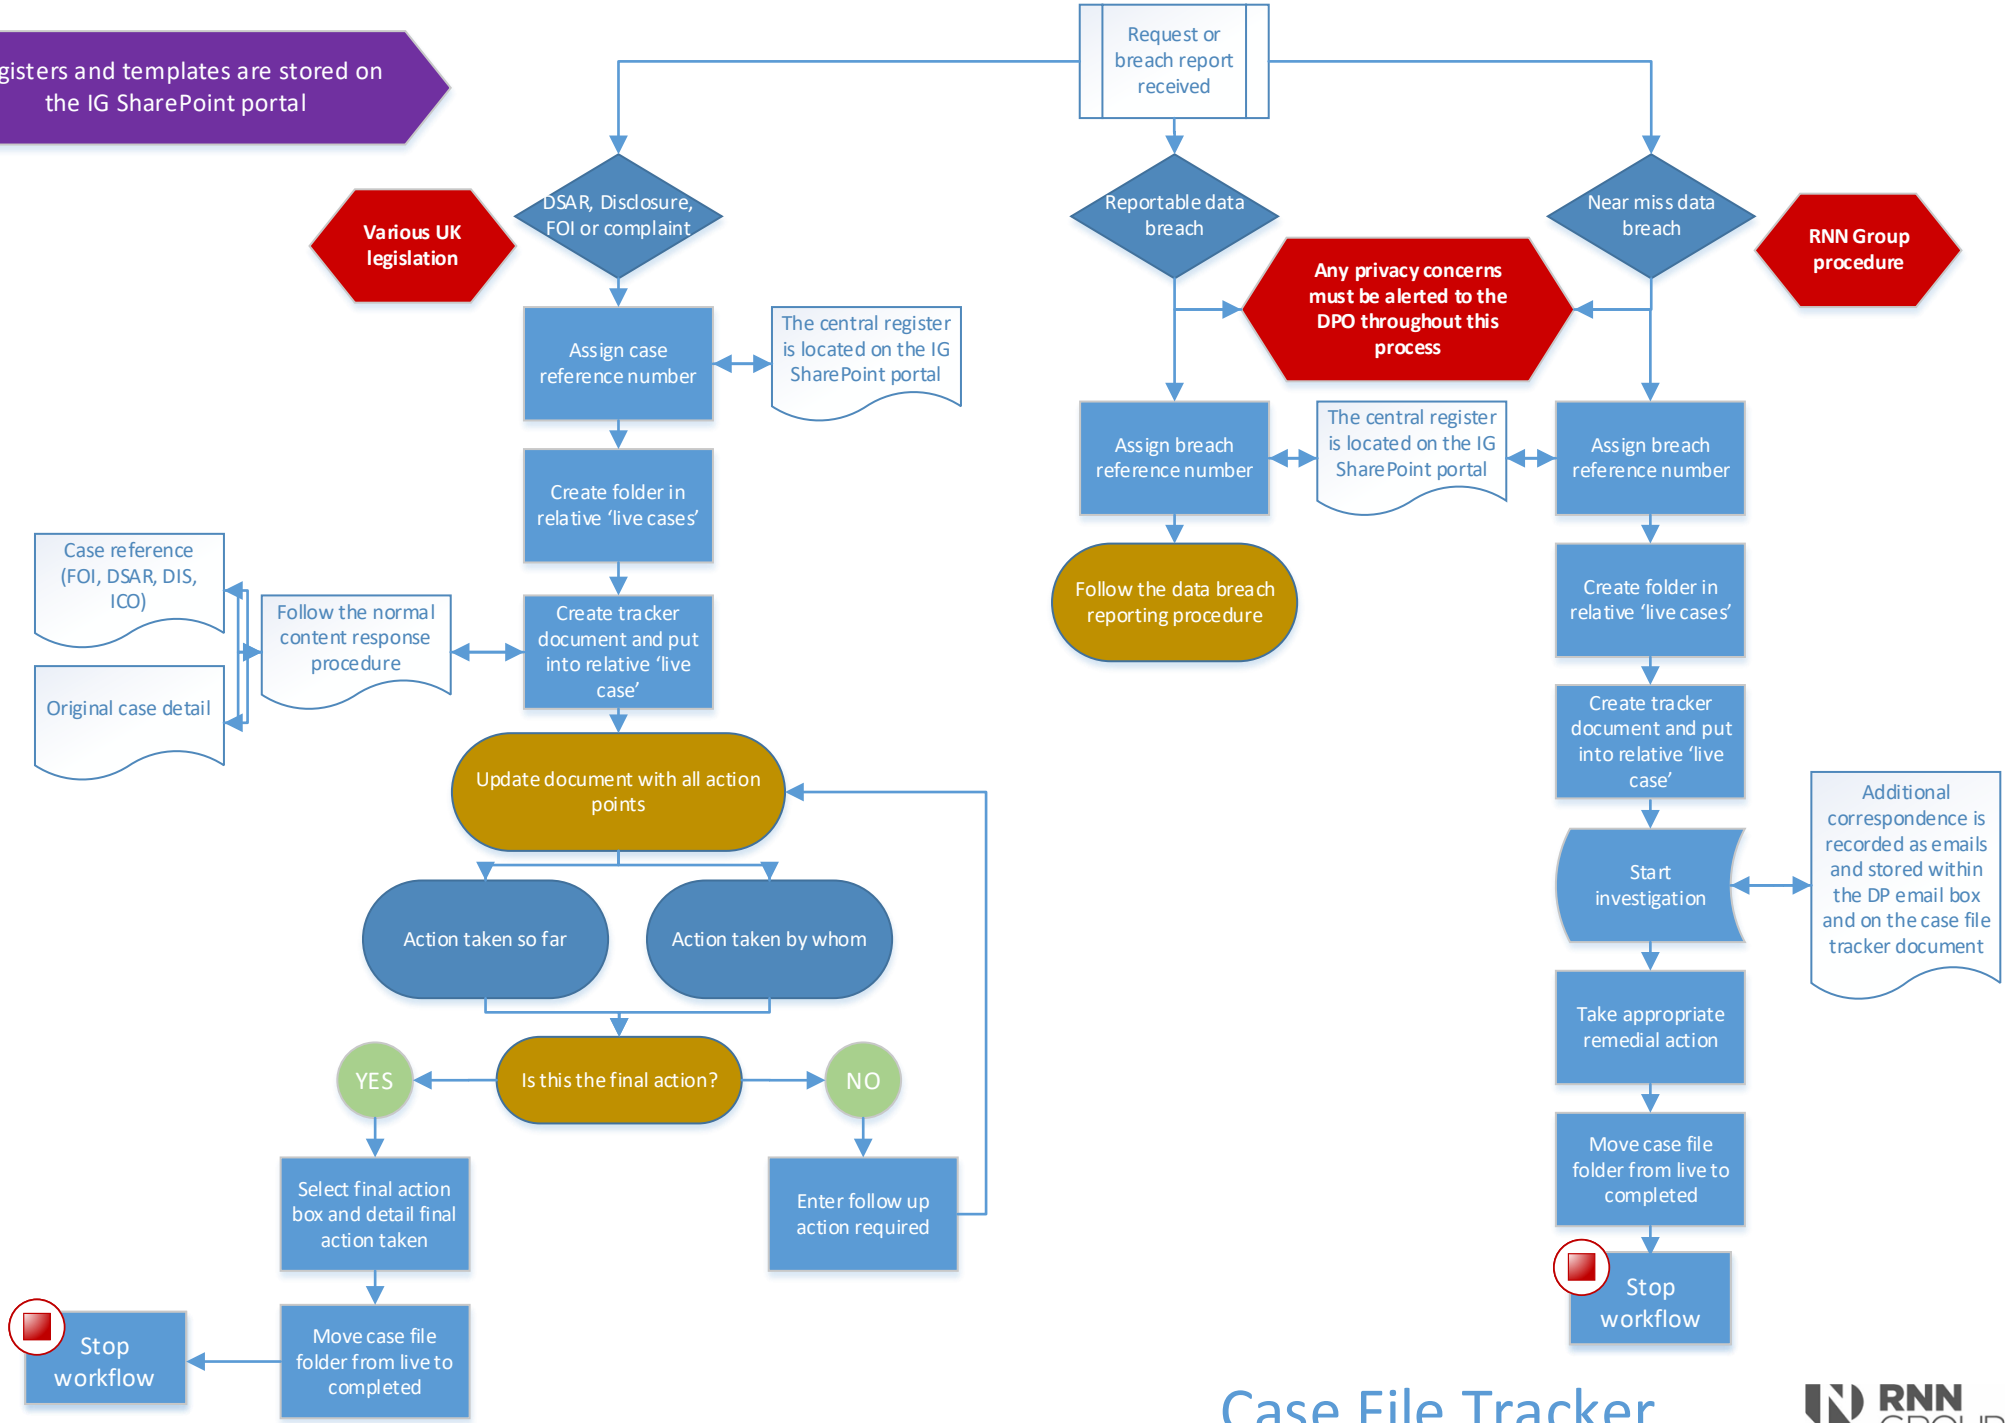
gisters and templates are stored on the IG SharePoint portal

Request or breach report received

DSAR, Disclosure, FOI or complaint

Various UK legislation

Reportable data breach

Near miss data breach

RNN Group procedure

Any privacy concerns must be alerted to the DPO throughout this process

Assign case reference number

The central register is located on the IG SharePoint portal

Create folder in relative 'live cases'

Case reference (FOI, DSAR, DIS, ICO)

Follow the normal content response procedure

Create tracker document and put into relative 'live case'

Original case detail

Assign breach reference number

The central register is located on the IG SharePoint portal

Assign breach reference number

Follow the data breach reporting procedure

Create folder in relative 'live cases'

Create tracker document and put into relative 'live case'

Update document with all action points

Action taken so far

Action taken by whom

Start investigation

Additional correspondence is recorded as emails and stored within the DP email box and on the case file tracker document

Take appropriate remedial action

YES

Is this the final action?

NO

Select final action box and detail final action taken

Enter follow up action required

Move case file folder from live to completed

Stop workflow

Move case file folder from live to completed

Stop workflow

Case File Tracker

RNN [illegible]